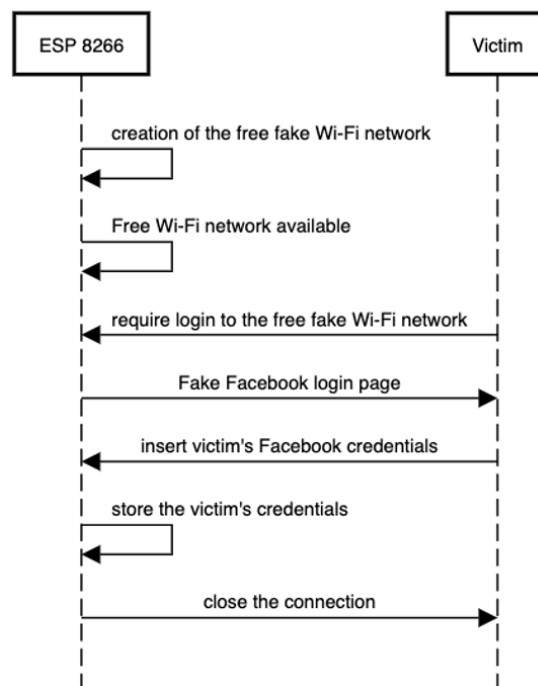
ESP 8266

Victim

creation of the free fake Wi-Fi network

Free Wi-Fi network available

require login to the free fake Wi-Fi network

Fake Facebook login page

insert victim's Facebook credentials

store the victim's credentials

close the connection